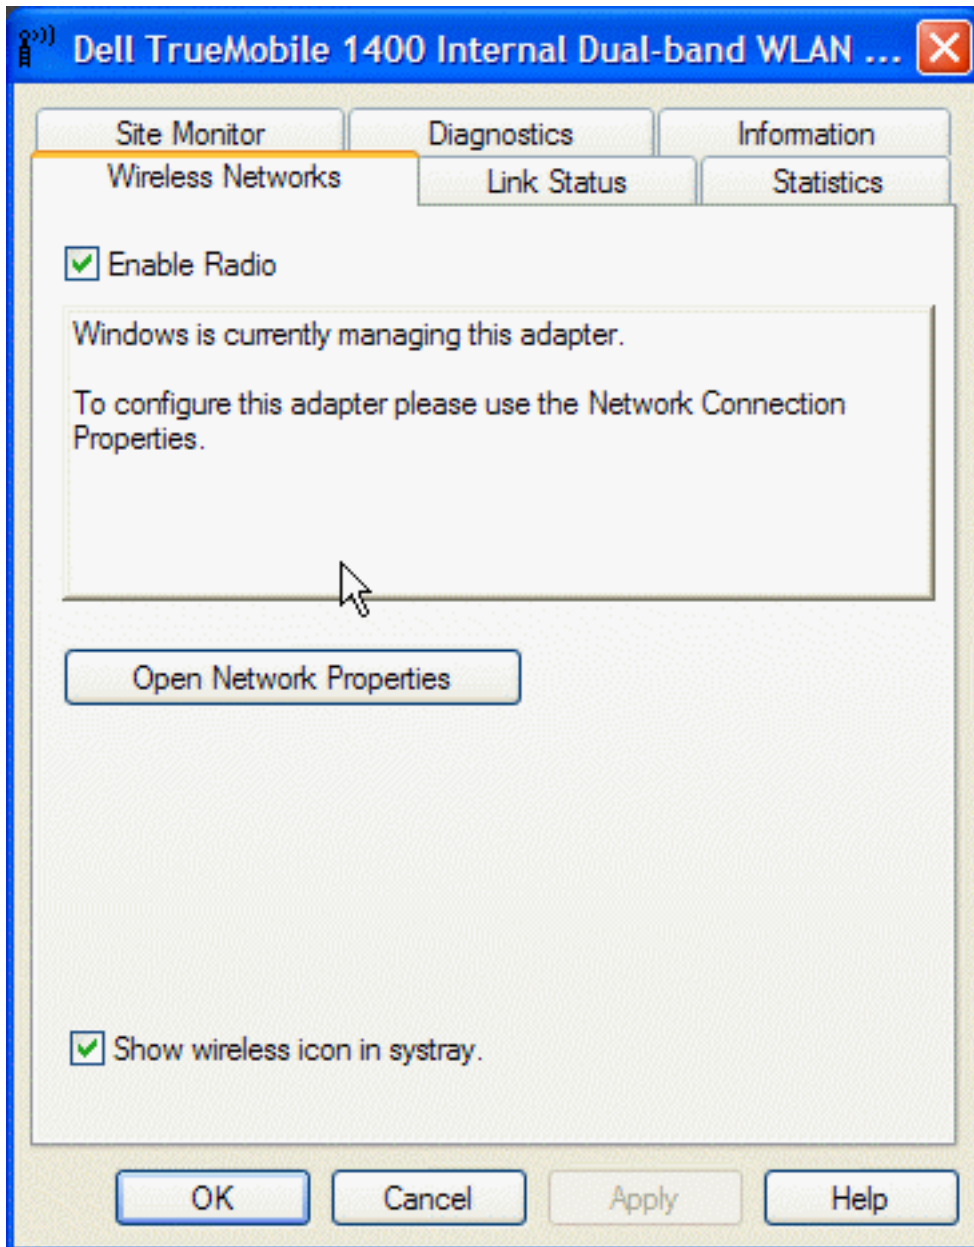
Dell TrueMobile 1400 Internal Dual-band WLAN ...

Site Monitor
Diagnostics
Information
Wireless Networks
Link Status
Statistics

Enable Radio

Windows is currently managing this adapter.

To configure this adapter please use the Network Connection Properties.

Open Network Properties

Show wireless icon in systray.

OK
Cancel
Apply
Help